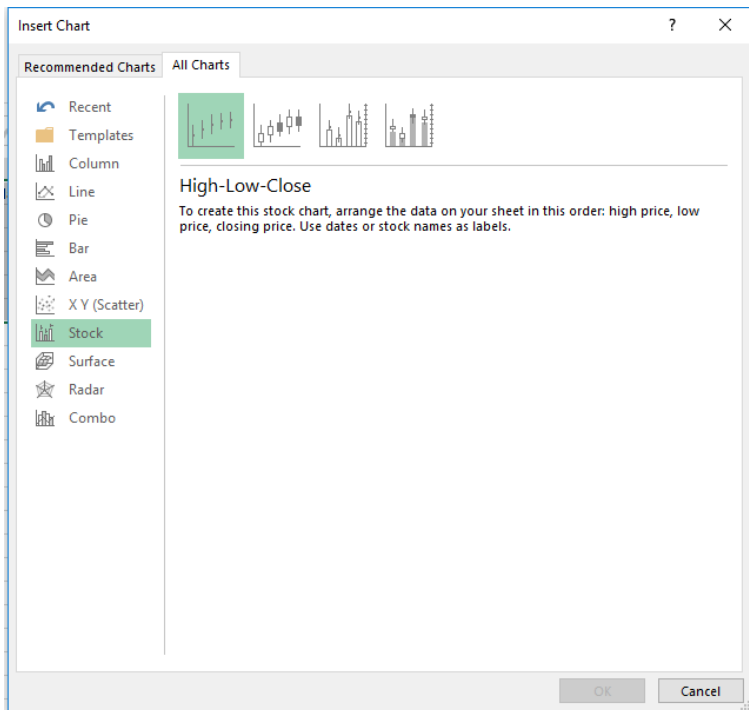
Insert Chart

?

Recommended Charts

All Charts

Recent

Templates

Column

Line

Pie

Bar

Area

X Y (Scatter)

Stock

Surface

Radar

Combo

High-Low-Close

To create this stock chart, arrange the data on your sheet in this order: high price, low price, closing price. Use dates or stock names as labels.

OK

Cancel